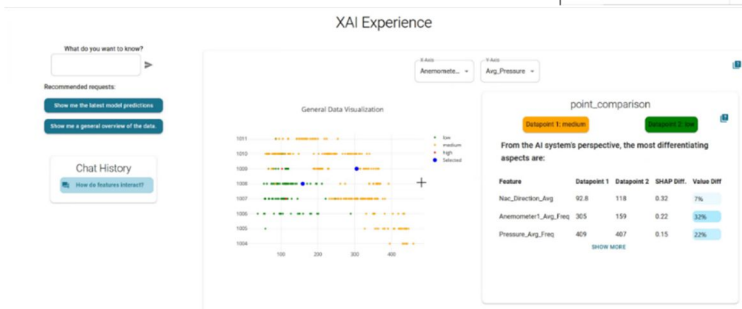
XAI Experience

What do you want to know?

Recommended requests:

Show me the latest model predictions

Show me a general overview of the data

Chat History

How do features interact?

X-Axis
Anemometer1...

Y-Axis
Avg_Pressure

General Data Visualization

low
medium
high
Selected

1011
1010
1009
1008
1007
1006
1005
1004

100 200 300 400

point_comparison

Datapoint 1: medium

Datapoint 2: low

From the AI system's perspective, the most differentiating aspects are:

| Feature | Datapoint 1 | Datapoint 2 | SHAP Diff. | Value Diff |
|---|---|---|---|---|
| Nac_Direction_Avg | 92.6 | 118 | 0.32 | 7% |
| Anemometer1_Avg_Freq | 305 | 159 | 0.22 | 32% |
| Pressure_Avg_Freq | 409 | 407 | 0.15 | 22% |

SHOW MORE